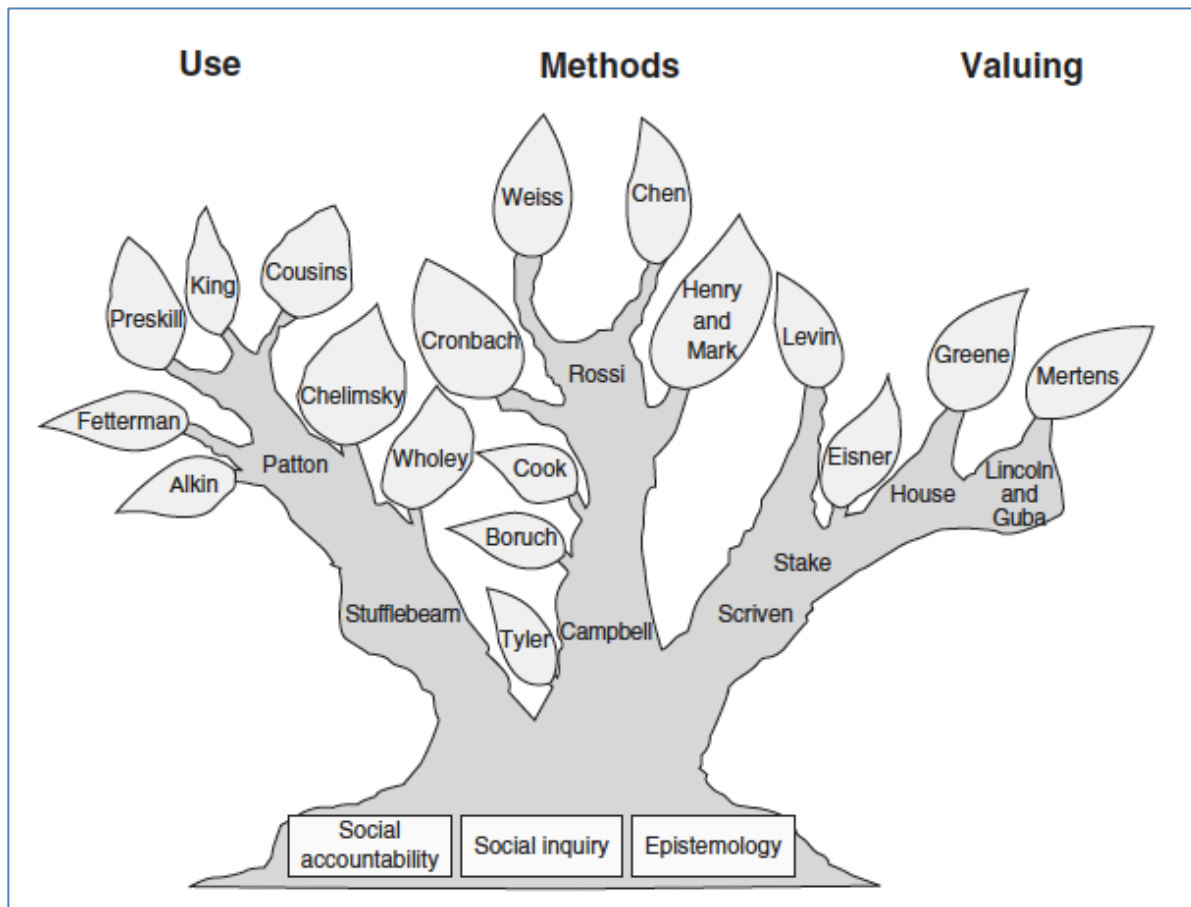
Use

Methods

Valuing

Weiss

Chen

King

Cousins

Preskill

Henry and Mark

Cronbach

Levin

Greene

Mertens

Rossi

Chelimsky

Fetterman

Wholey

Cook

Eisner

Lincoln and Guba

Alkin

Patton

House

Boruch

Stake

Stufflebeam

Tyler

Campbell

Scriven

Social accountability

Social inquiry

Epistemology